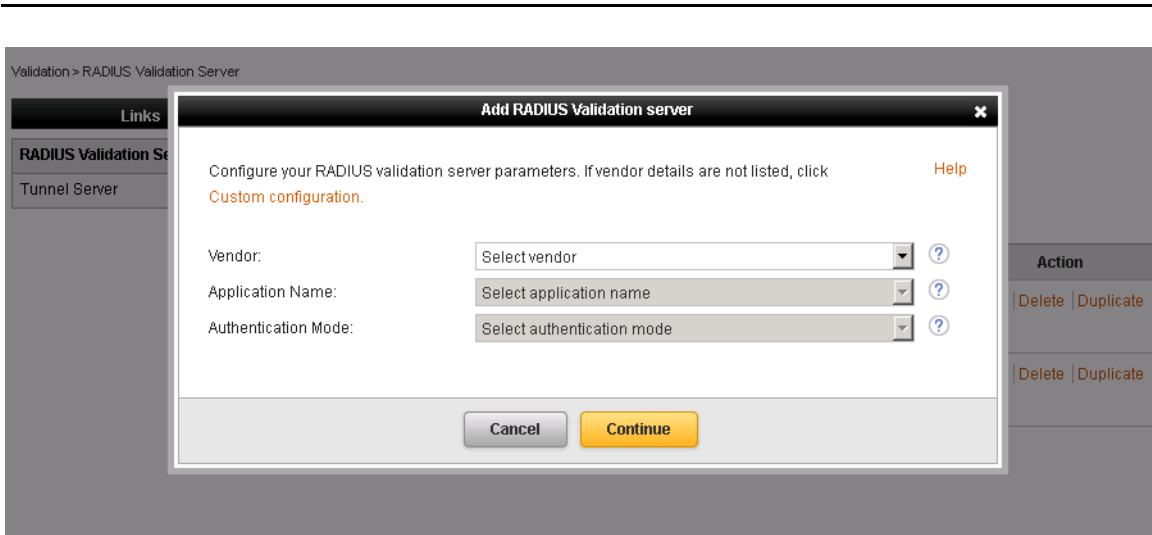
Validation > RADIUS Validation Server

Links

RADIUS Validation Se

Tunnel Server

Add RADIUS Validation server

Configure your RADIUS validation server parameters. If vendor details are not listed, click Custom configuration.

Help

Vendor: Select vendor ?

Application Name: Select application name ?

Authentication Mode: Select authentication mode ?

Cancel Continue

Action

| Delete | Duplicate

| Delete | Duplicate